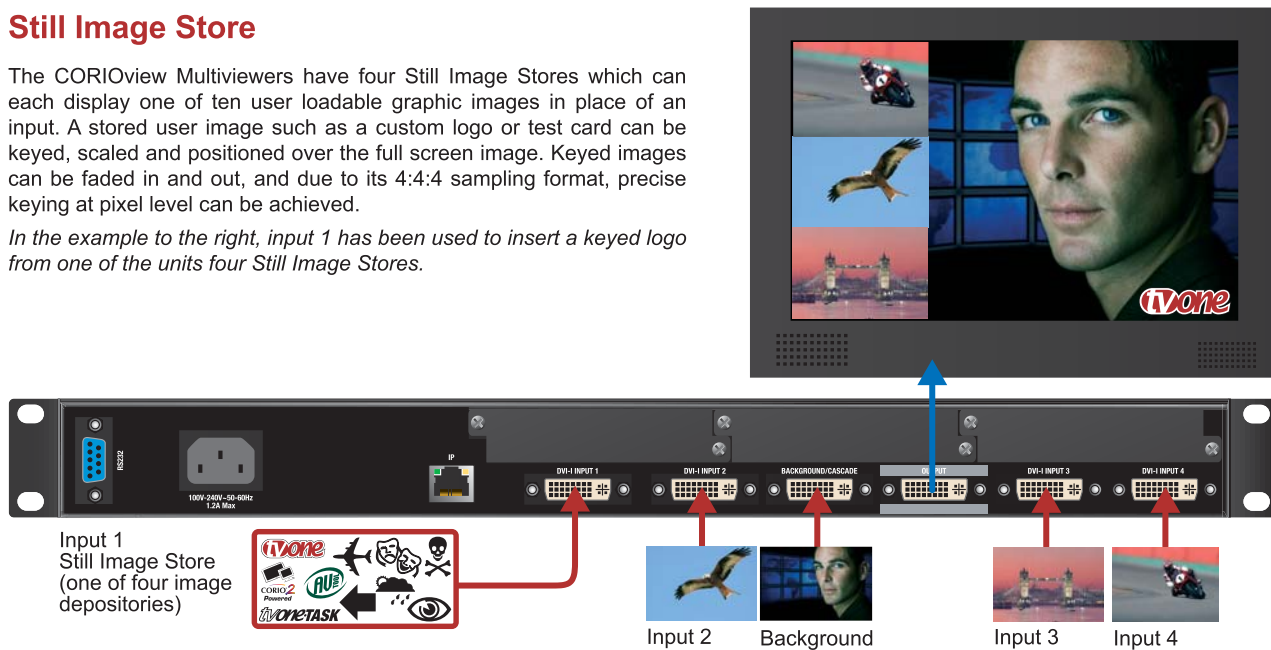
Still Image Store

The CORIOview Multiviewers have four Still Image Stores which can each display one of ten user loadable graphic images in place of an input. A stored user image such as a custom logo or test card can be keyed, scaled and positioned over the full screen image. Keyed images can be faded in and out, and due to its 4:4:4 sampling format, precise keying at pixel level can be achieved.

In the example to the right, input 1 has been used to insert a keyed logo from one of the units four Still Image Stores.

tvone

RS232

100V-240V~50-60Hz
1.2A Max

IP

DVI-I INPUT 1

DVI-I INPUT 2

BACKGROUND/CASCADE

OUTPUT

DVI-I INPUT 3

DVI-I INPUT 4

Input 1
Still Image Store
(one of four image depositories)

tvone

CORIO2 Powered

AV

tvoneTASK

Input 2

Background

Input 3

Input 4